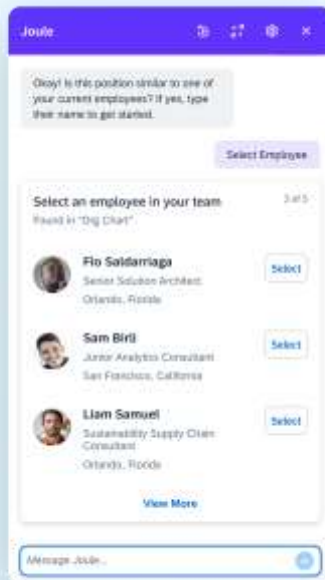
Joule

Okay! Is this position similar to one of your current employees? If yes, type their name to get started.

Select Employee

Select an employee in your team
Found in "Org Chart"

3 of 5

Flo Saldarriaga
Senior Solution Architect
Orlando, Florida

Select

Sam Birli
Junior Analytics Consultant
San Francisco, California

Select

Liam Samuel
Sustainability Supply Chain Consultant
Orlando, Florida

Select

View More

Message Joule...